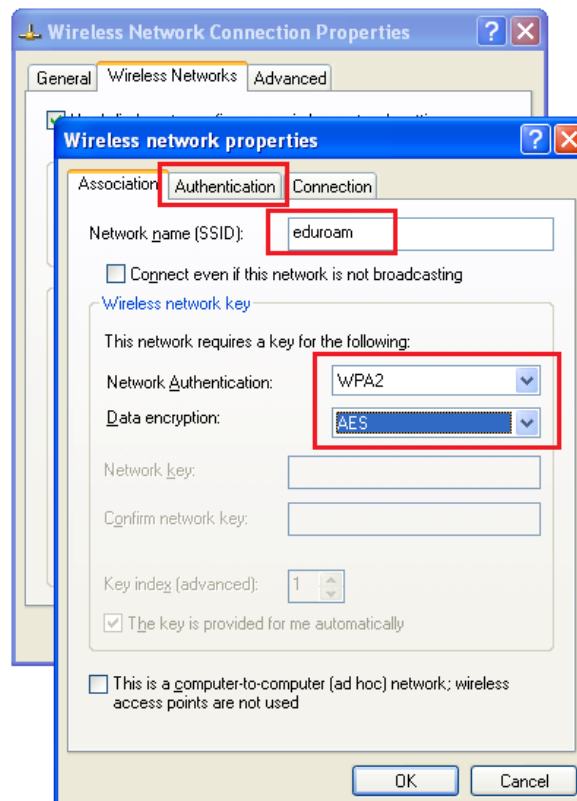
Wireless Network Connection Properties

General | Wireless Networks | Advanced

Wireless network properties

Association | Authentication | Connection

Network name (SSID): eduroam

Connect even if this network is not broadcasting

Wireless network key

This network requires a key for the following:

Network Authentication: WPA2

Data encryption: AES

Network key:

Confirm network key:

Key index (advanced): 1

The key is provided for me automatically

This is a computer-to-computer (ad hoc) network; wireless access points are not used

OK | Cancel